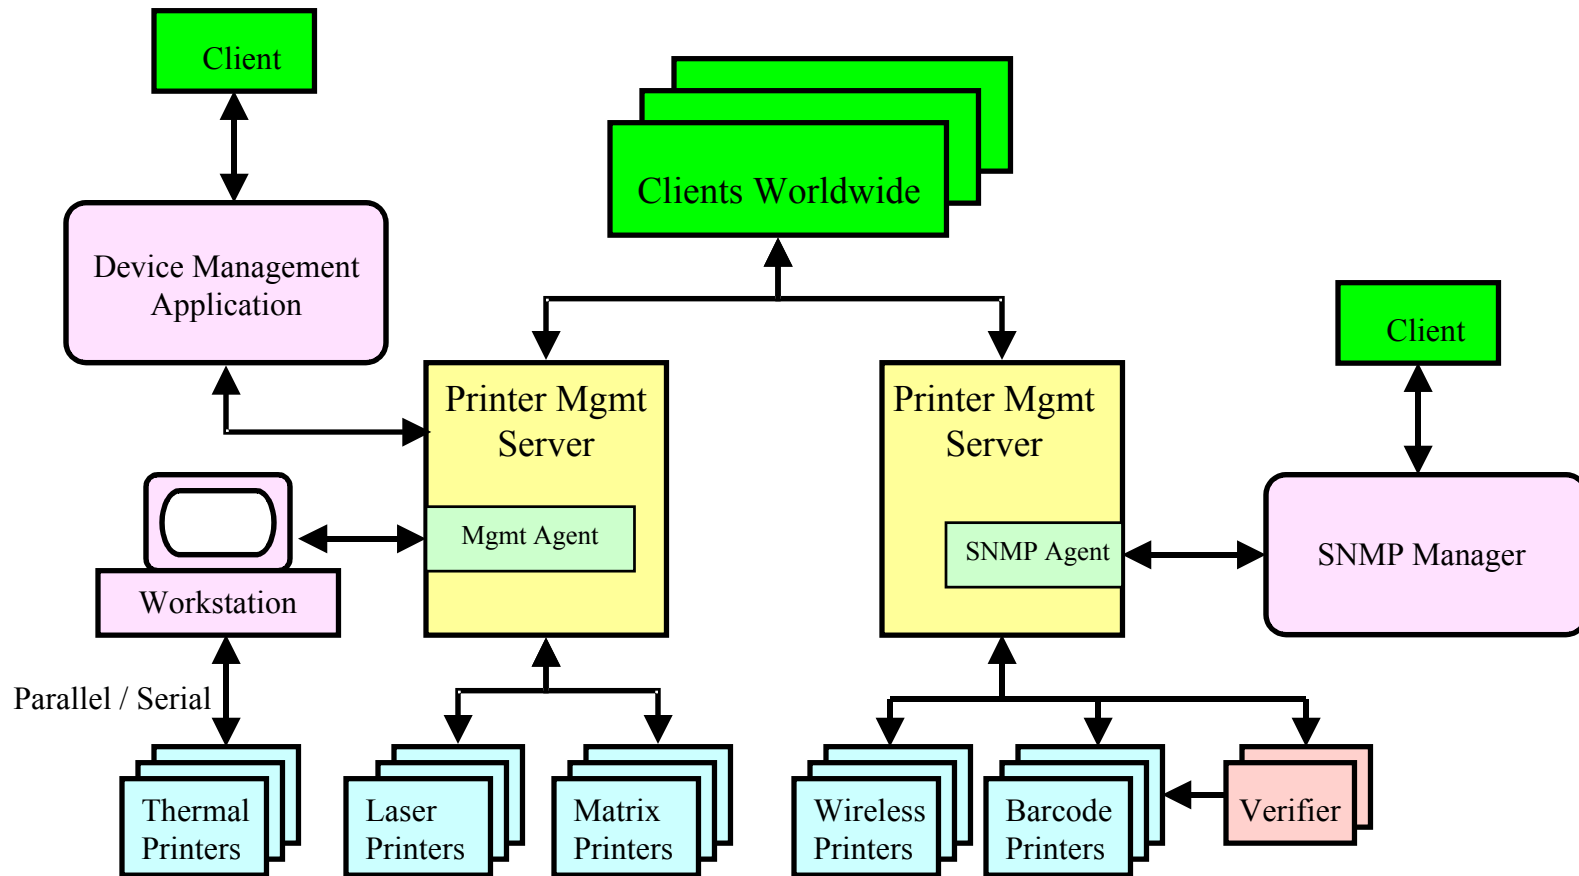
Client

Clients Worldwide

Device Management Application

Printer Mgmt Server

Mgmt Agent

Printer Mgmt Server

SNMP Agent

Client

SNMP Manager

Workstation

Parallel / Serial

Thermal Printers

Laser Printers

Matrix Printers

Wireless Printers

Barcode Printers

Verifier